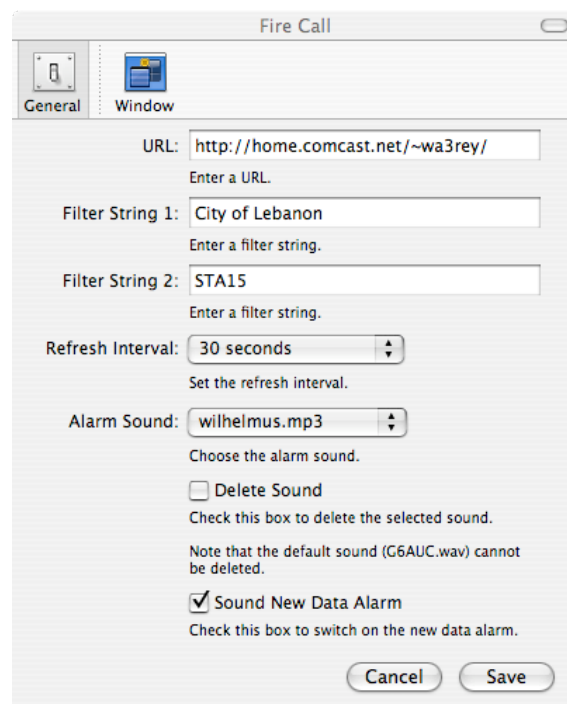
Fire Call

General Window

URL: http://home.comcast.net/~wa3rey/

Enter a URL.

Filter String 1: City of Lebanon

Enter a filter string.

Filter String 2: STA15

Enter a filter string.

Refresh Interval: 30 seconds

Set the refresh interval.

Alarm Sound: wilhelmus.mp3

Choose the alarm sound.

Delete Sound

Check this box to delete the selected sound.

Note that the default sound (G6AUC.wav) cannot be deleted.

Sound New Data Alarm

Check this box to switch on the new data alarm.

Cancel Save